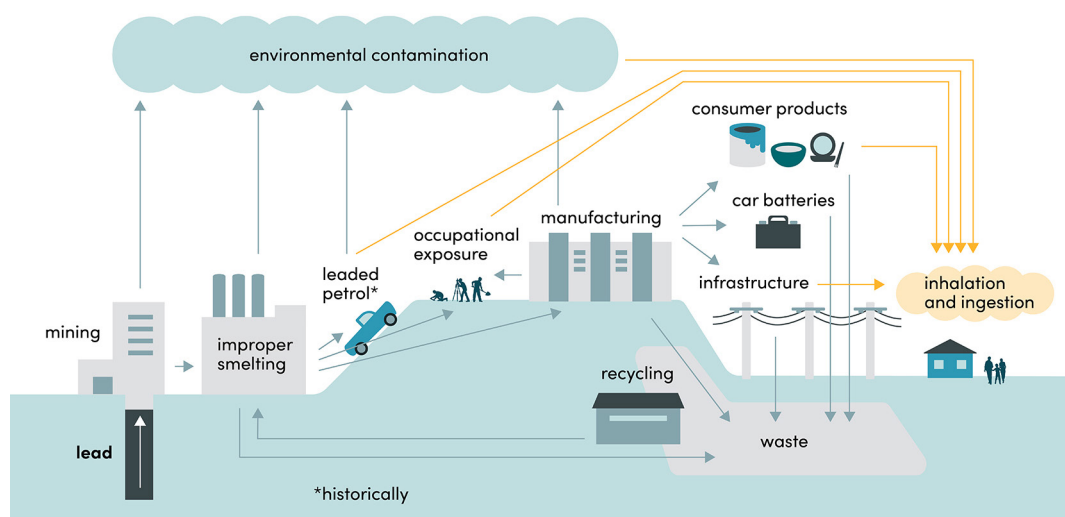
environmental contamination

consumer products

manufacturing

car batteries

occupational exposure

leaded petrol*

inhalation and ingestion

infrastructure

mining

improper smelting

recycling

waste

lead

*historically